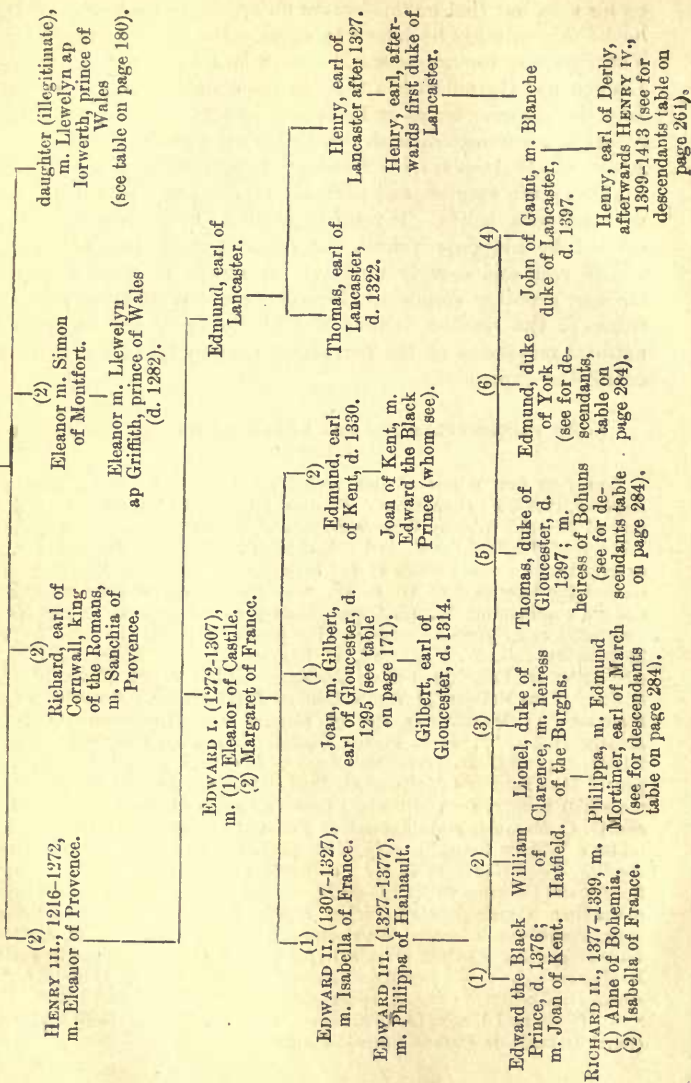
(2)
Henry III., 1216-1272, m. Eleanor of Provence.

(2)
Richard, earl of Cornwall, king of the Romans, m. Sanchia of Provence.

(2)
Eleanor m. Simon of Montfort.

Eleanor m. Llewelyn ap Griffith, prince of Wales (d. 1282).

daughter (illegitimate), m. Llewelyn ap Iorwerth, prince of Wales (see table on page 180).

Edward I. (1272-1307), m. (1) Eleanor of Castile. (2) Margaret of France.

Edmund, earl of Lancaster.

(1)
Edward II. (1307-1327), m. Isabella of France.

(1)
Joan, m. Gilbert, earl of Gloucester, d. 1295 (see table on page 171).

Gilbert, earl of Gloucester, d. 1314.

(2)
Edmund, earl of Kent, d. 1330.

Joan of Kent, m. Edward the Black Prince (whom see).

Thomas, earl of Lancaster, d. 1322.

Henry, earl of Lancaster after 1327.

Henry, earl, afterwards first duke of Lancaster.

Edward III. (1327-1377), m. Philippa of Hainault.

(1)
Edward the Black Prince, d. 1376; m. Joan of Kent.

Richard II., 1377-1399, m. (1) Anne of Bohemia. (2) Isabella of France.

(2)
William of Hatfield.

(3)
Lionel, duke of Clarence, m. heiress of the Burghs.

Philippa, m. Edmund Mortimer, earl of March (see for descendants table on page 284).

(5)
Thomas, duke of Gloucester, d. 1397; m. heiress of Bohuns (see for descendants table on page 284).

(6)
Edmund, duke of York (see for descendants, table on page 284).

(4)
John of Gaunt, m. Blanche duke of Lancaster, d. 1397.

Henry, earl of Derby, afterwards Henry IV., 1399-1413 (see for descendants table on page 261).